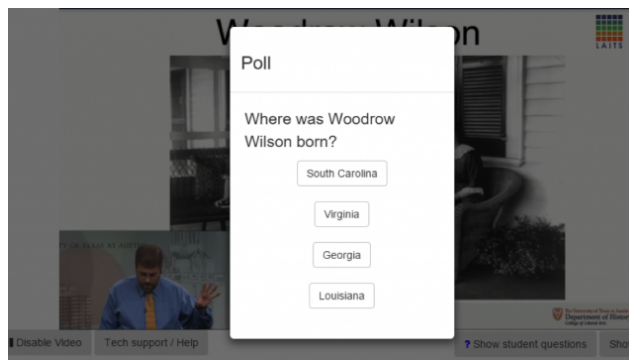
W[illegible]on

LAITS

Poll

Where was Woodrow Wilson born?

South Carolina

Virginia

Georgia

Louisiana

Disable Video

Tech support / Help

? Show student questions

Sho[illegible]

The University of Texas at Austin
Department of Histor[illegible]
College of Liberal Arts